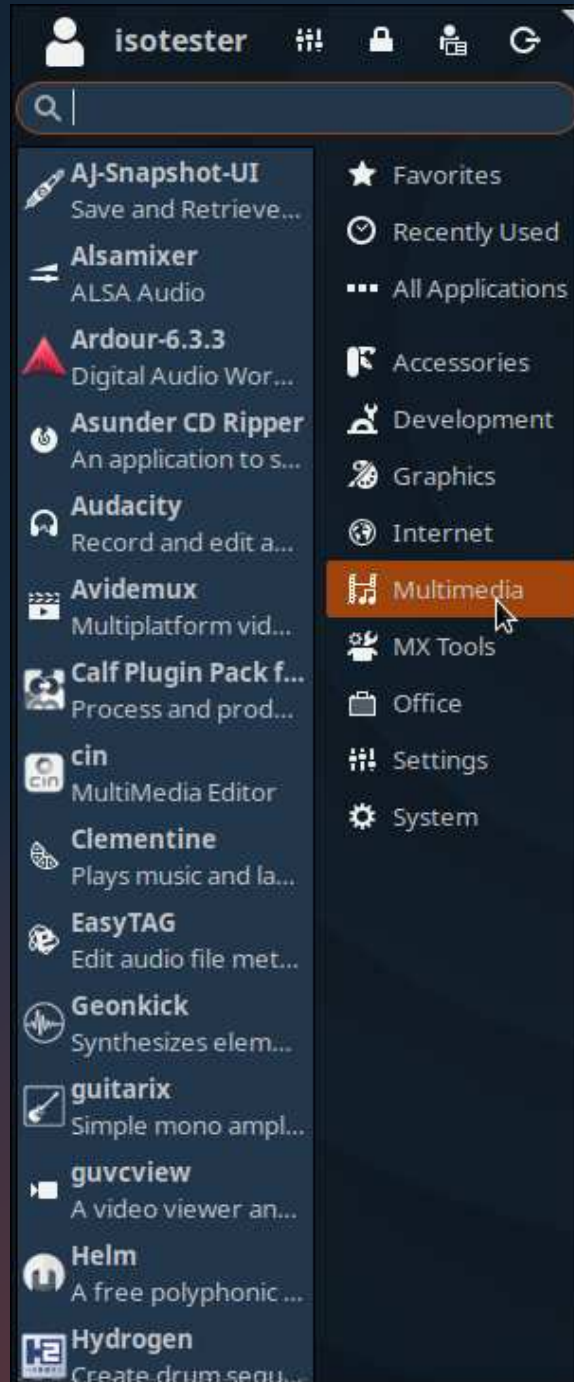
isotester

AJ-Snapshot-UI
Save and Retrieve...

Alsamixer
ALSA Audio

Ardour-6.3.3
Digital Audio Wor...

Asunder CD Ripper
An application to s...

Audacity
Record and edit a...

Avidemux
Multiplatform vid...

Calf Plugin Pack f...
Process and prod...

cin
MultiMedia Editor

Clementine
Plays music and la...

EasyTAG
Edit audio file met...

Geonkick
Synthesizes elem...

guitarix
Simple mono ampl...

guvcview
A video viewer an...

Helm
A free polyphonic ...

Hydrogen
Create drum sequ...

Favorites
Recently Used
All Applications

Accessories
Development
Graphics
Internet
Multimedia
MX Tools
Office
Settings
System